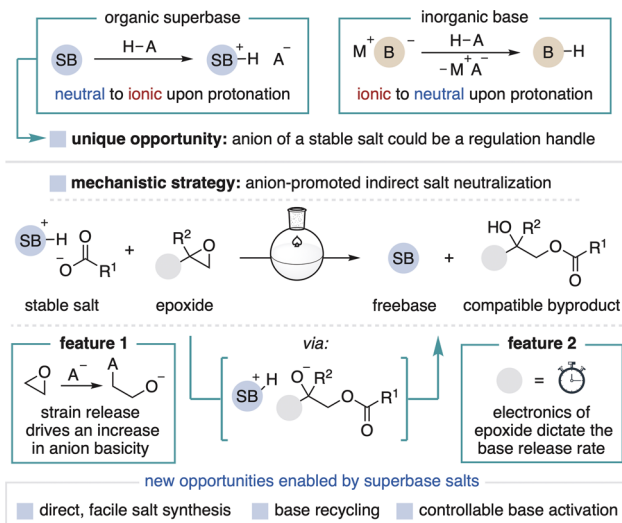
organic superbase

SB $\xrightarrow{\text{H–A}}$ $SB^+$–H $A^-$

neutral to ionic upon protonation

inorganic base

$M^+$ $B^-$ $\xrightarrow[-M^+A^-]{\text{H–A}}$ B–H

ionic to neutral upon protonation

unique opportunity: anion of a stable salt could be a regulation handle

mechanistic strategy: anion-promoted indirect salt neutralization

$SB^+$–H $^-$O(C=O)$R^1$ + $R^2$ epoxide → SB + HO $R^2$ O(C=O)$R^1$

stable salt epoxide freebase compatible byproduct

feature 1

$A^-$ A $O^-$

strain release drives an increase in anion basicity

via:

$SB^+$H $O^-$ $R^2$ O $R^1$ O

feature 2

=

electronics of epoxide dictate the base release rate

new opportunities enabled by superbase salts

direct, facile salt synthesis base recycling controllable base activation